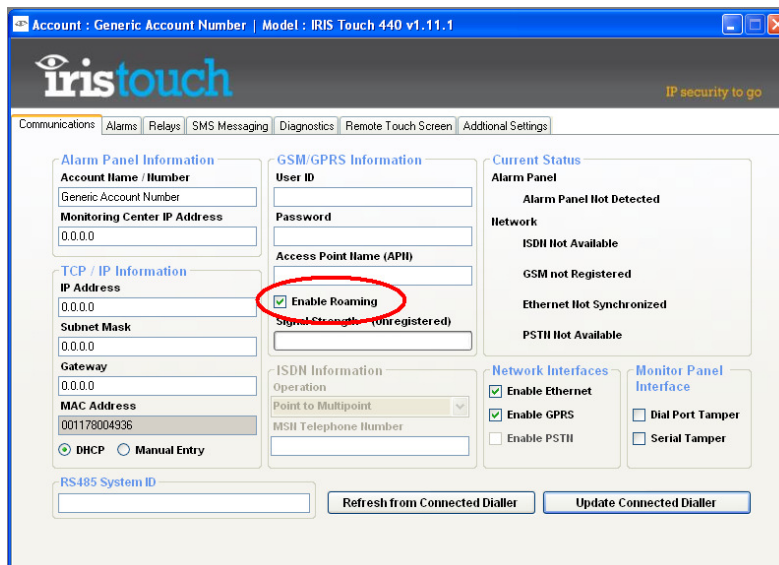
Account : Generic Account Number | Model : IRIS Touch 440 v1.11.1

iristouch

IP security to go

Communications | Alarms | Relays | SMS Messaging | Diagnostics | Remote Touch Screen | Addtional Settings

Alarm Panel Information
Account Name / Number
Generic Account Number
Monitoring Center IP Address
0.0.0.0

TCP / IP Information
IP Address
0.0.0.0
Subnet Mask
0.0.0.0
Gateway
0.0.0.0
MAC Address
001178004936
DHCP
Manual Entry

GSM/GPRS Information
User ID
Password
Access Point Name (APN)
Enable Roaming
Signal Strength - (unregistered)

ISDN Information
Operation
Point to Multipoint
MSN Telephone Number

Current Status
Alarm Panel
Alarm Panel Not Detected
Network
ISDN Not Available
GSM not Registered
Ethernet Not Synchronized
PSTN Not Available

Network Interfaces
Enable Ethernet
Enable GPRS
Enable PSTN

Monitor Panel Interface
Dial Port Tamper
Serial Tamper

RS485 System ID

Refresh from Connected Dialler
Update Connected Dialler